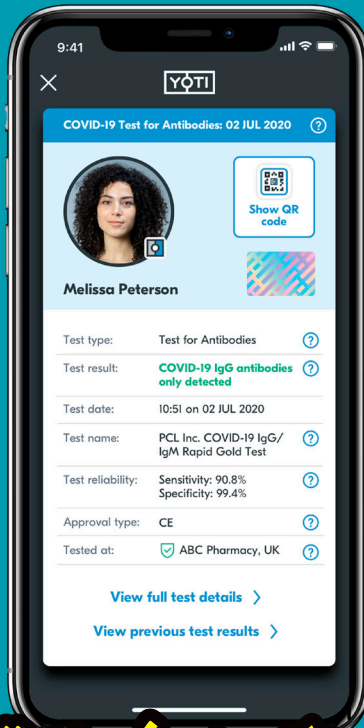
9:41

YOTI

COVID-19 Test for Antibodies: 02 JUL 2020

Show QR code

Melissa Peterson

| Test type: | Test for Antibodies |
|---|---|
| Test result: | COVID-19 IgG antibodies only detected |
| Test date: | 10:51 on 02 JUL 2020 |
| Test name: | PCL Inc. COVID-19 IgG/ IgM Rapid Gold Test |
| Test reliability: | Sensitivity: 90.8% Specificity: 99.4% |
| Approval type: | CE |
| Tested at: | ABC Pharmacy, UK |

View full test details

View previous test results